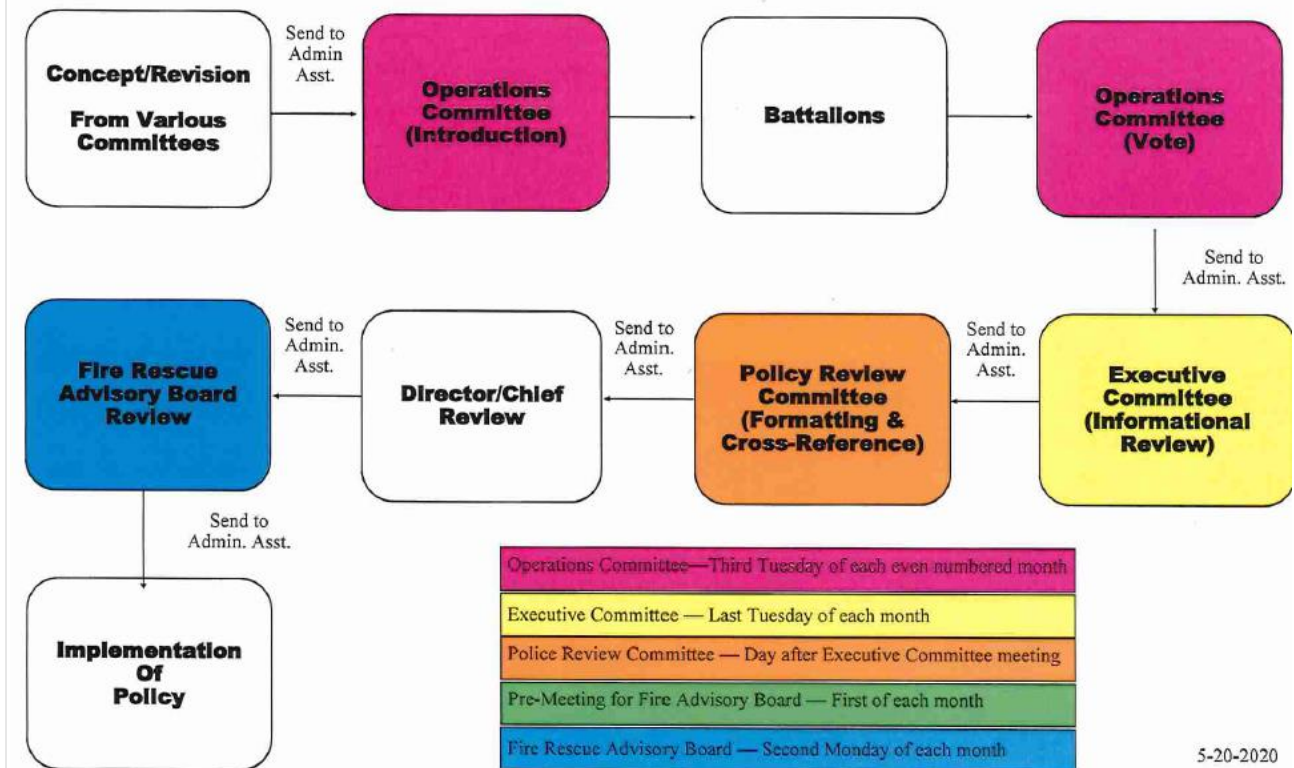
Concept/Revision

From Various Committees

Send to Admin Asst.

Operations Committee (Introduction)

Battalions

Operations Committee (Vote)

Send to Admin. Asst.

Executive Committee (Informational Review)

Send to Admin. Asst.

Policy Review Committee (Formatting & Cross-Reference)

Send to Admin. Asst.

Director/Chief Review

Send to Admin. Asst.

Fire Rescue Advisory Board Review

Send to Admin. Asst.

Implementation Of Policy

| Operations Committee—Third Tuesday of each even numbered month |
|---|
| Executive Committee — Last Tuesday of each month |
| Police Review Committee — Day after Executive Committee meeting |
| Pre-Meeting for Fire Advisory Board — First of each month |
| Fire Rescue Advisory Board — Second Monday of each month |

5-20-2020